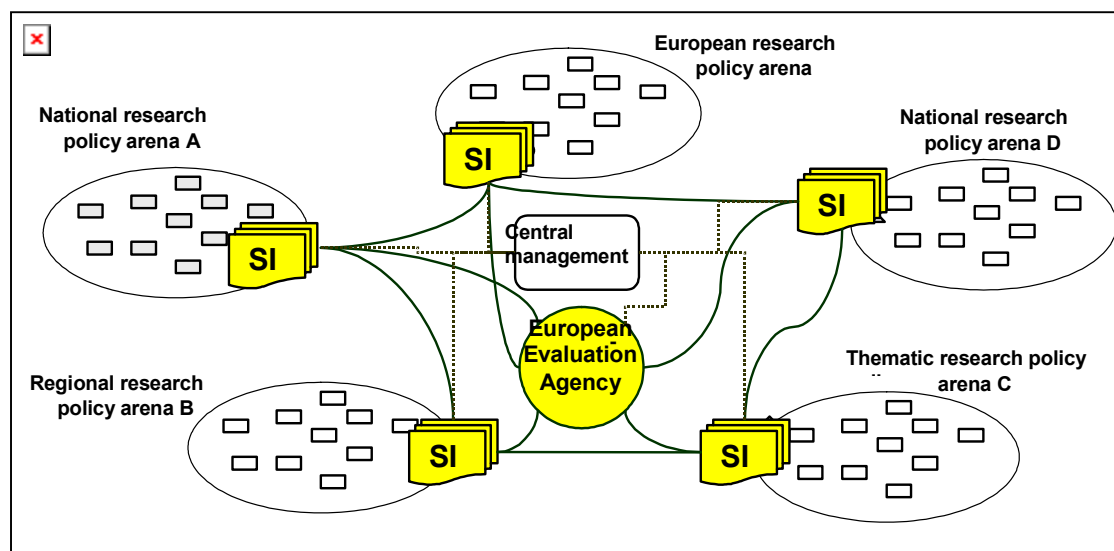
European research policy arena

National research policy arena A

National research policy arena D

SI

SI

SI

Central management

European Evaluation Agency

Regional research policy arena B

Thematic research policy arena C

SI

SI